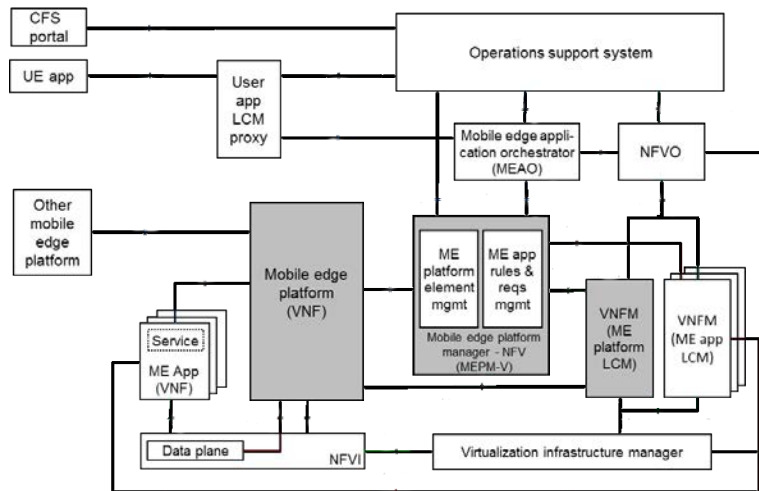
CFS portal

UE app

User app LCM proxy

Operations support system

Mobile edge application orchestrator (MEAO)

NFVO

Other mobile edge platform

Mobile edge platform (VNF)

ME platform element mgmt

ME app rules & reqs mgmt

Mobile edge platform manager - NFV (MEPM-V)

VNFM (ME platform LCM)

VNFM (ME app LCM)

Service

ME App (VNF)

Data plane

NFVI

Virtualization infrastructure manager